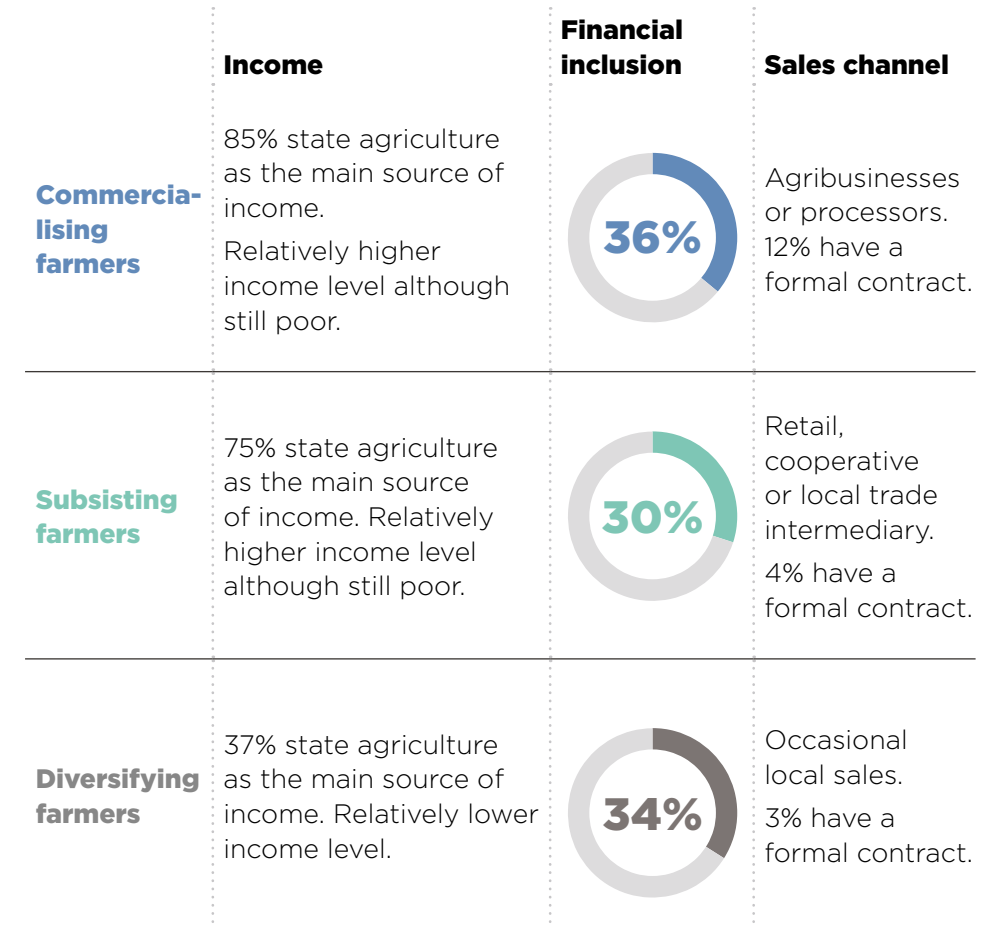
|  | Income | Financial inclusion | Sales channel |
|---|---|---|---|
| Commercialising farmers | 85% state agriculture as the main source of income. Relatively higher income level although still poor. | 36% | Agribusinesses or processors. 12% have a formal contract. |
| Subsisting farmers | 75% state agriculture as the main source of income. Relatively higher income level although still poor. | 30% | Retail, cooperative or local trade intermediary. 4% have a formal contract. |
| Diversifying farmers | 37% state agriculture as the main source of income. Relatively lower income level. | 34% | Occasional local sales. 3% have a formal contract. |